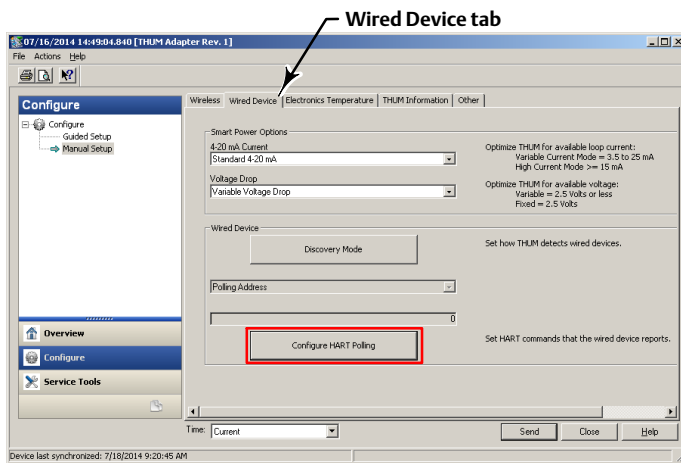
Wired Device tab

07/16/2014 14:49:04.840 [THUM Adapter Rev. 1]

File Actions Help

Configure

Configure
Guided Setup
Manual Setup

Wireless | Wired Device | Electronics Temperature | THUM Information | Other

Smart Power Options

4-20 mA Current
Standard 4-20 mA

Optimize THUM for available loop current:
Variable Current Mode = 3.5 to 25 mA
High Current Mode >= 15 mA

Voltage Drop
Variable Voltage Drop

Optimize THUM for available voltage:
Variable = 2.5 Volts or less
Fixed = 2.5 Volts

Wired Device

Discovery Mode

Set how THUM detects wired devices.

Polling Address

0

Configure HART Polling

Set HART commands that the wired device reports.

Overview

Configure

Service Tools

Time: Current

Send Close Help

Device last synchronized: 7/18/2014 9:20:45 AM